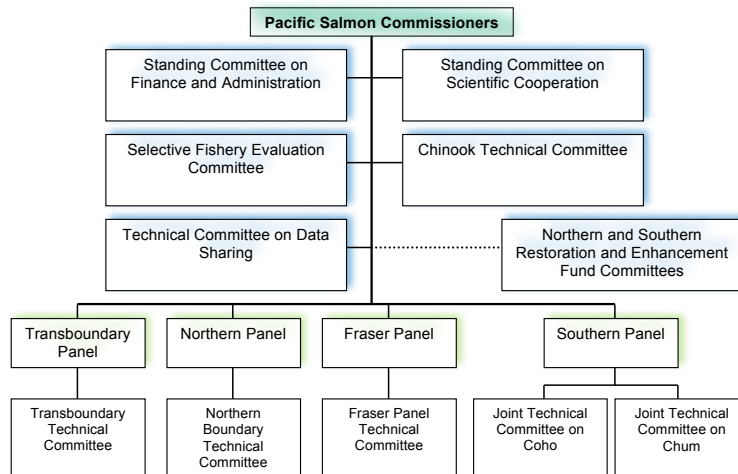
Pacific Salmon Commissioners

Standing Committee on Finance and Administration

Standing Committee on Scientific Cooperation

Selective Fishery Evaluation Committee

Chinook Technical Committee

Technical Committee on Data Sharing

Northern and Southern Restoration and Enhancement Fund Committees

Transboundary Panel

Northern Panel

Fraser Panel

Southern Panel

Transboundary Technical Committee

Northern Boundary Technical Committee

Fraser Panel Technical Committee

Joint Technical Committee on Coho

Joint Technical Committee on Chum